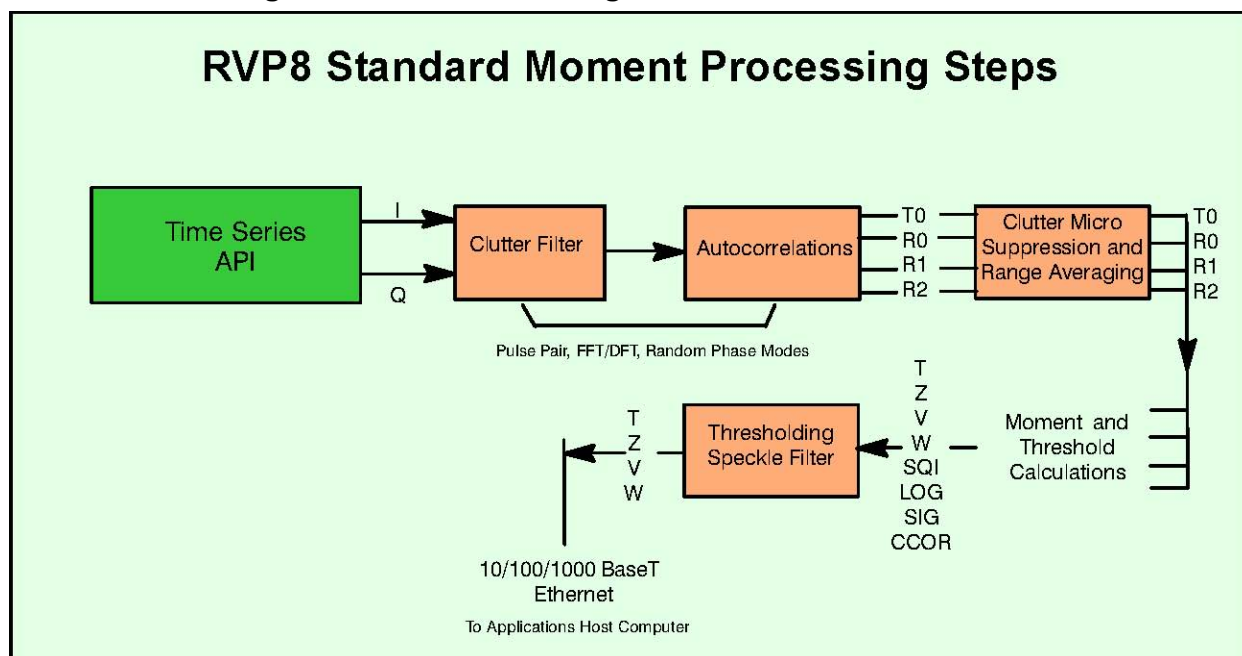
RVP8 Standard Moment Processing Steps

Time Series API

I

Q

Clutter Filter

Autocorrelations

T0
R0
R1
R2

Clutter Micro Suppression and Range Averaging

T0
R0
R1
R2

Pulse Pair, FFT/DFT, Random Phase Modes

Moment and Threshold Calculations

T
Z
V
W
SQI
LOG
SIG
CCOR

Thresholding Speckle Filter

T
Z
V
W

10/100/1000 BaseT Ethernet

To Applications Host Computer